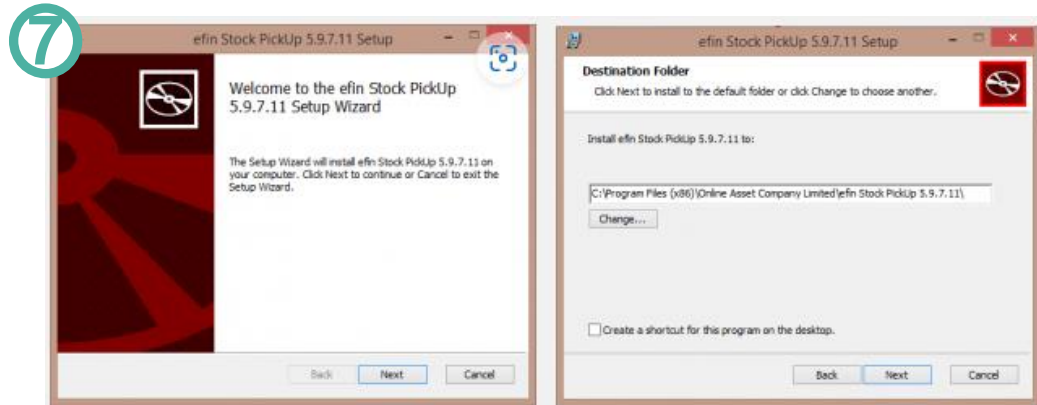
⑦

efin Stock PickUp 5.9.7.11 Setup

Welcome to the efin Stock PickUp 5.9.7.11 Setup Wizard

The Setup Wizard will install efin Stock PickUp 5.9.7.11 on your computer. Click Next to continue or Cancel to exit the Setup Wizard.

Back | Next | Cancel

efin Stock PickUp 5.9.7.11 Setup

Destination Folder

Click Next to install to the default folder or click Change to choose another.

Install efin Stock PickUp 5.9.7.11 to:

C:\Program Files (x86)\Online Asset Company Limited\efin Stock PickUp 5.9.7.11\

Change...

Create a shortcut for this program on the desktop.

Back | Next | Cancel